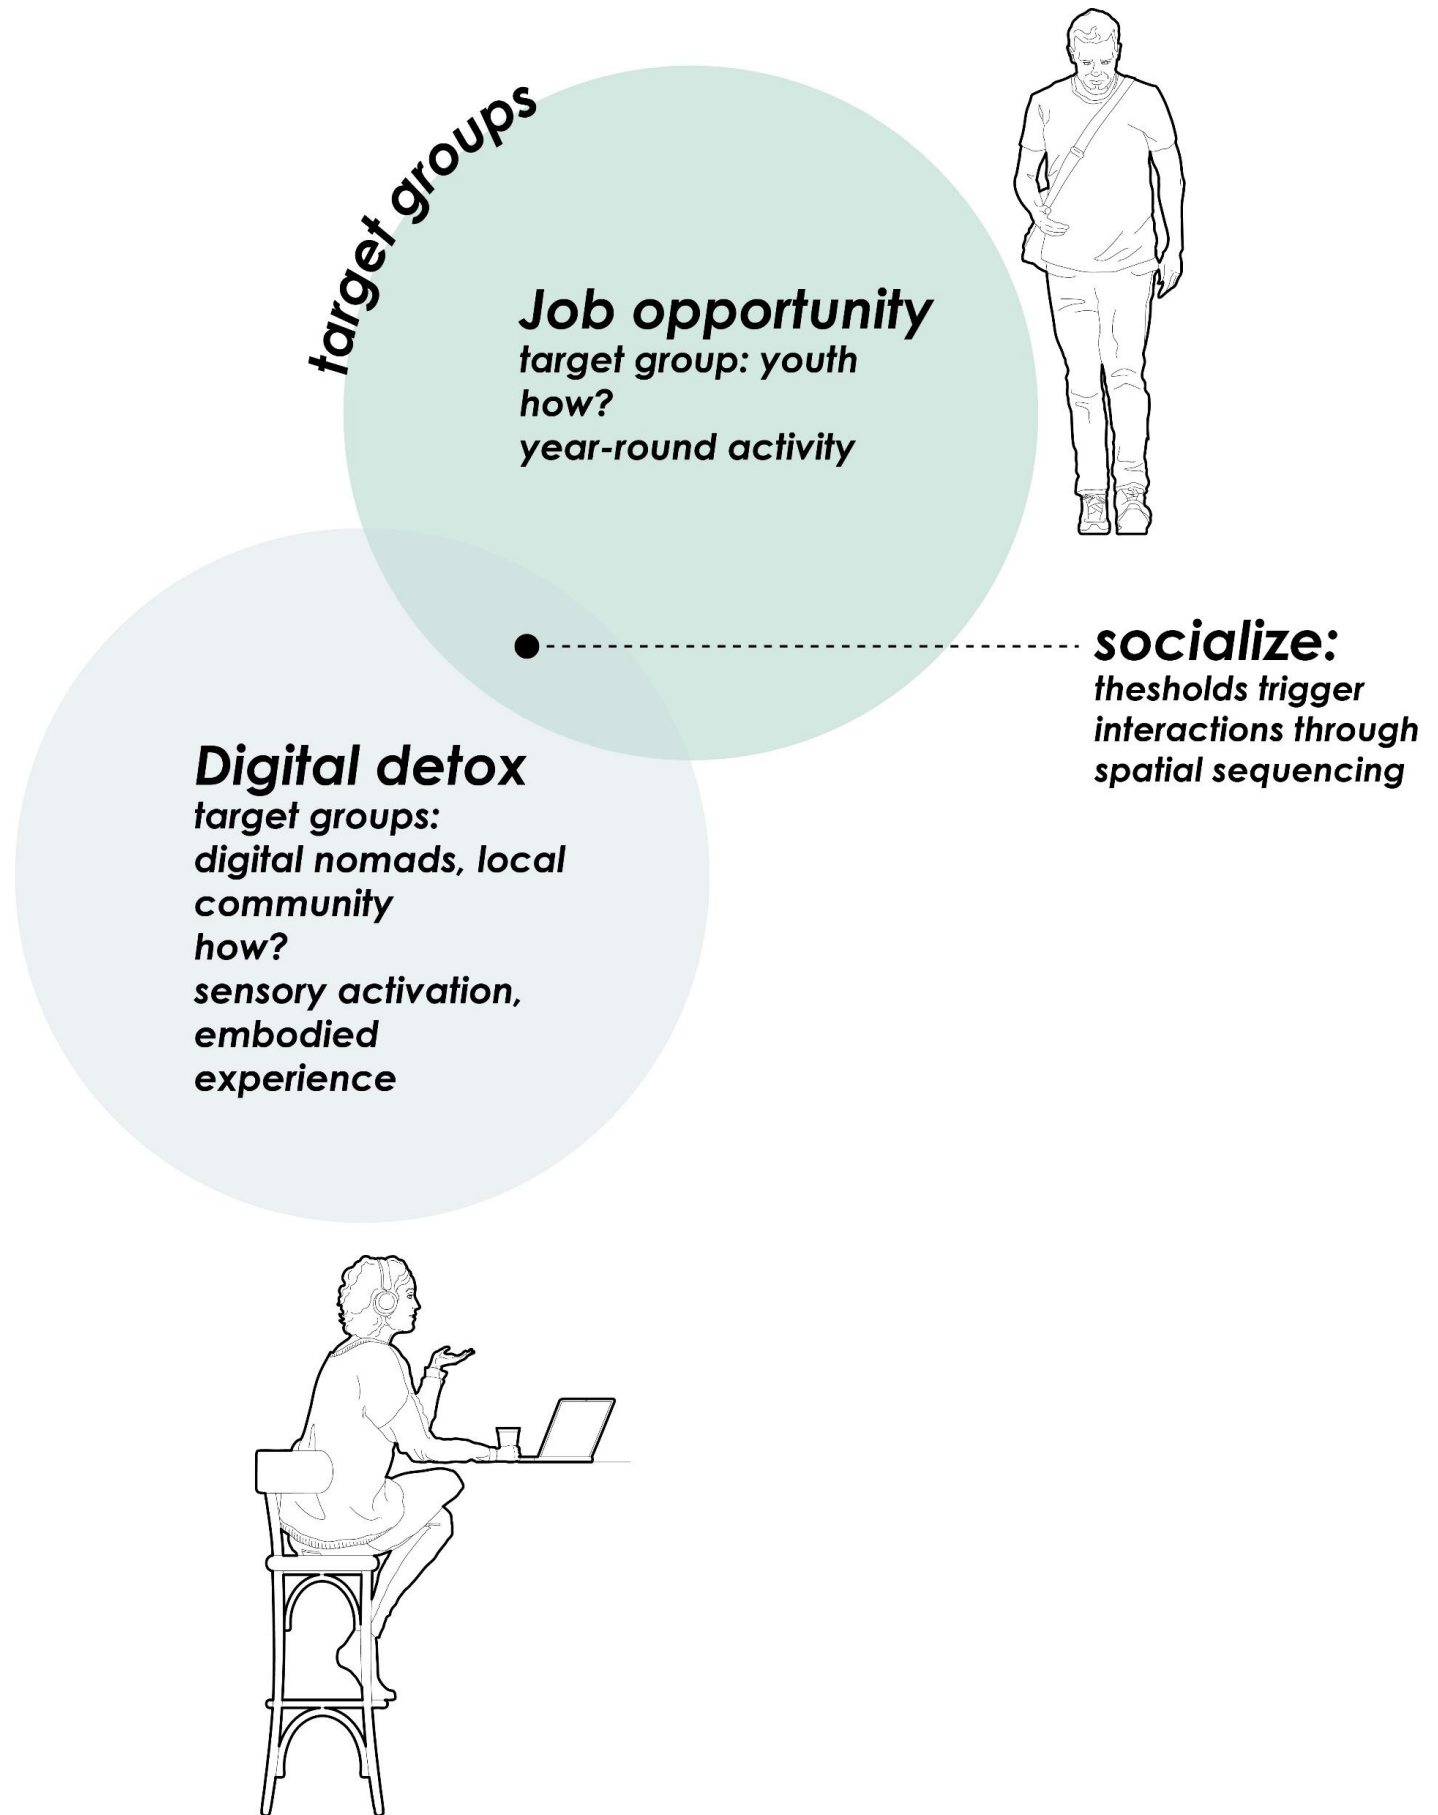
target groups

Job opportunity
target group: youth
how?
year-round activity

socialize:
thesholds trigger interactions through spatial sequencing

Digital detox
target groups:
digital nomads, local community
how?
sensory activation, embodied experience